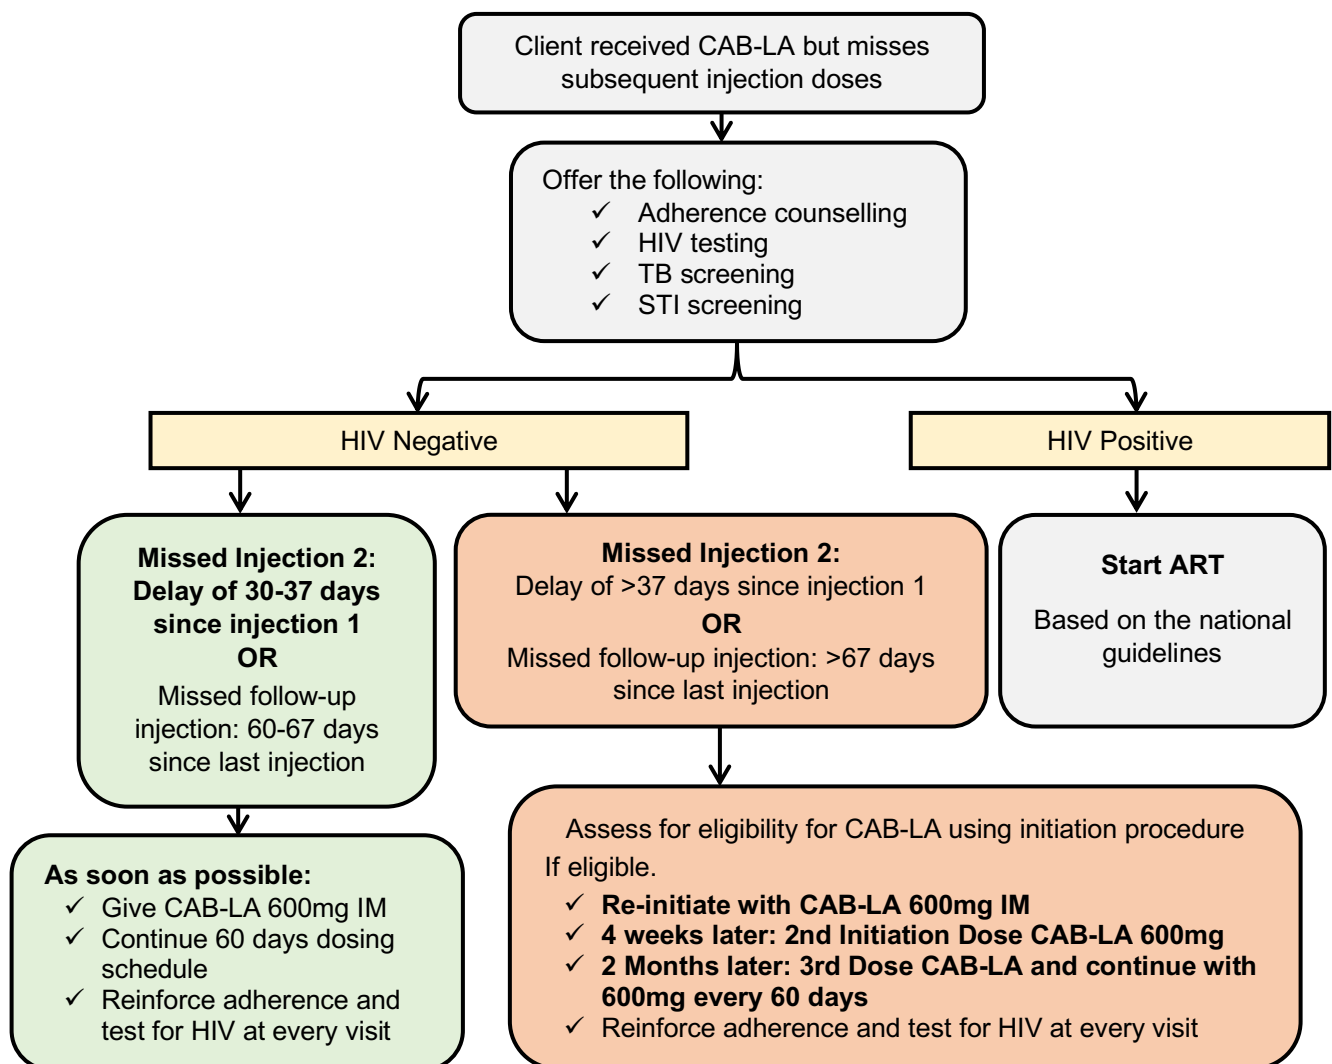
Client received CAB-LA but misses subsequent injection doses

Offer the following:
✓ Adherence counselling
✓ HIV testing
✓ TB screening
✓ STI screening

HIV Negative

HIV Positive

Missed Injection 2: Delay of 30-37 days since injection 1
OR
Missed follow-up injection: 60-67 days since last injection

Missed Injection 2:
Delay of >37 days since injection 1
OR
Missed follow-up injection: >67 days since last injection

Start ART

Based on the national guidelines

As soon as possible:
✓ Give CAB-LA 600mg IM
✓ Continue 60 days dosing schedule
✓ Reinforce adherence and test for HIV at every visit

Assess for eligibility for CAB-LA using initiation procedure
If eligible.
✓ Re-initiate with CAB-LA 600mg IM
✓ 4 weeks later: 2nd Initiation Dose CAB-LA 600mg
✓ 2 Months later: 3rd Dose CAB-LA and continue with 600mg every 60 days
✓ Reinforce adherence and test for HIV at every visit